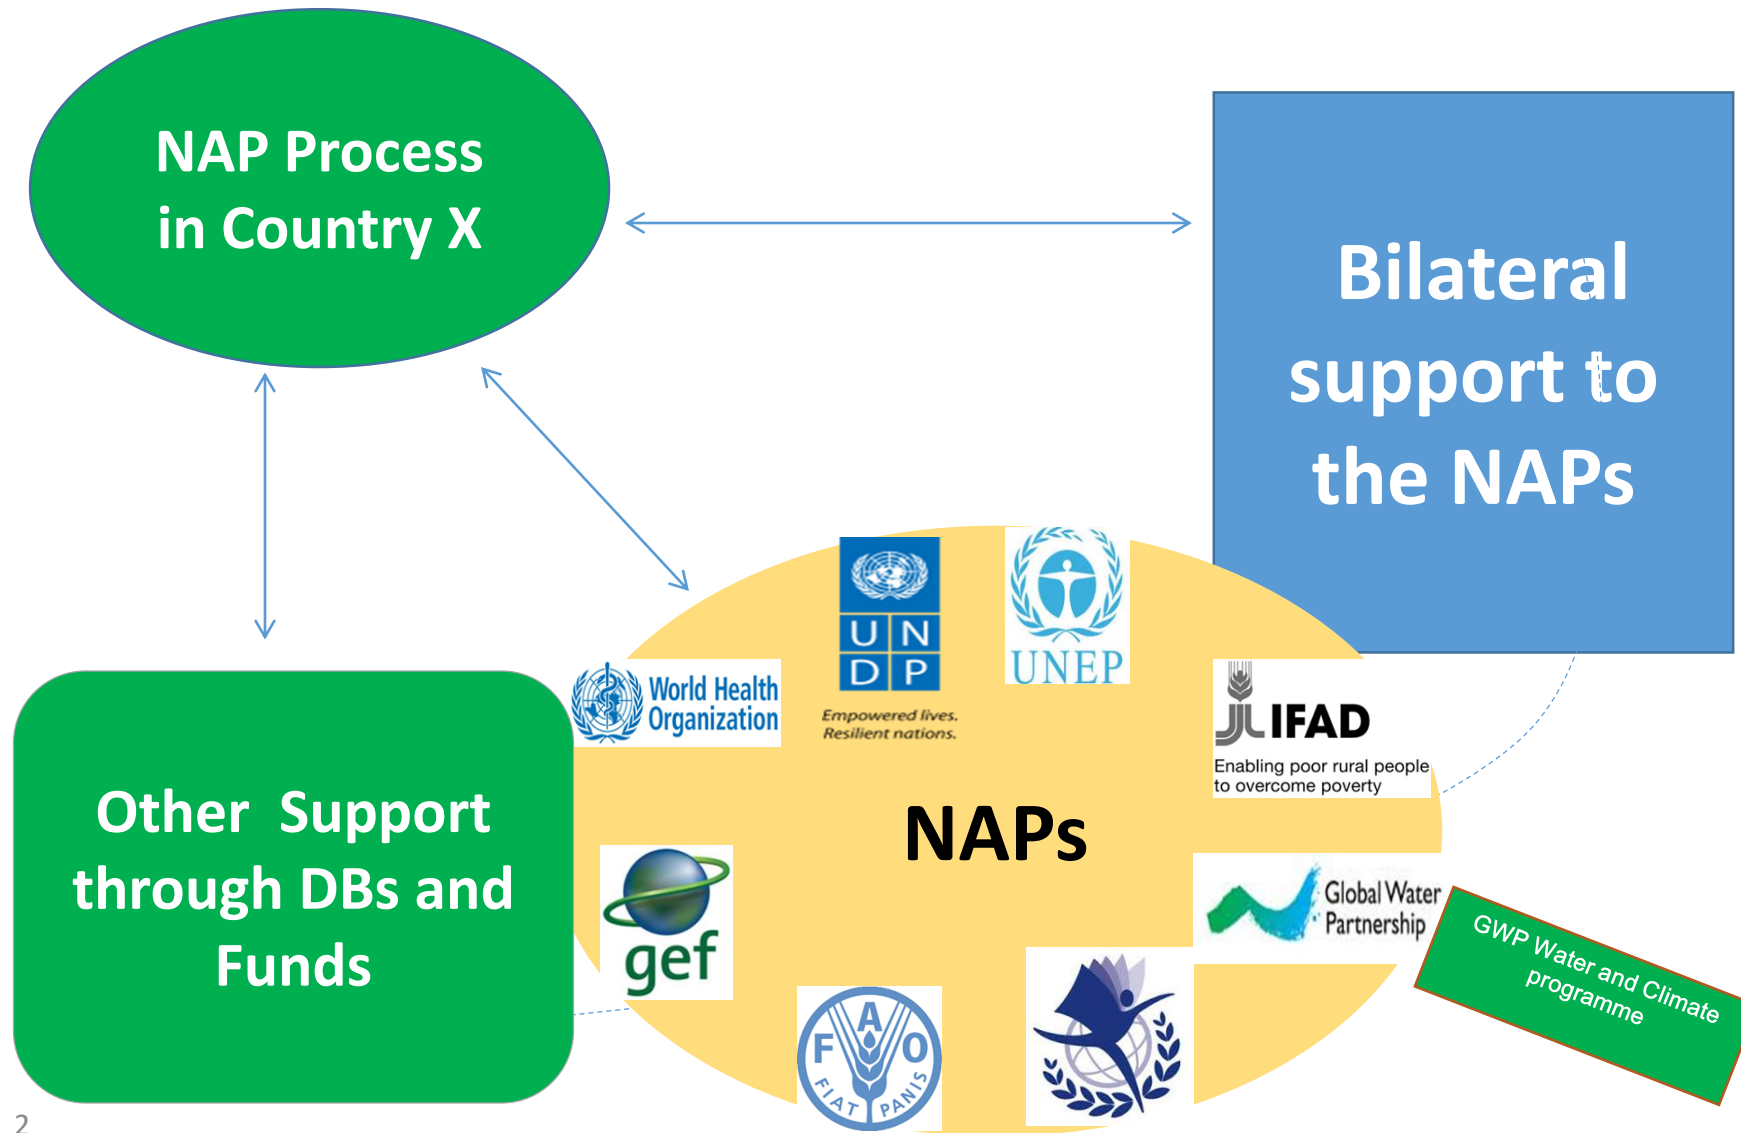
NAP Process in Country X

Bilateral support to the NAPs

World Health Organization

U N D P

Empowered lives. Resilient nations.

UNEP

IFAD

Enabling poor rural people to overcome poverty

NAPs

Other Support through DBs and Funds

gef

Global Water Partnership

GWP Water and Climate programme

F A O

FIAT PANIS

2